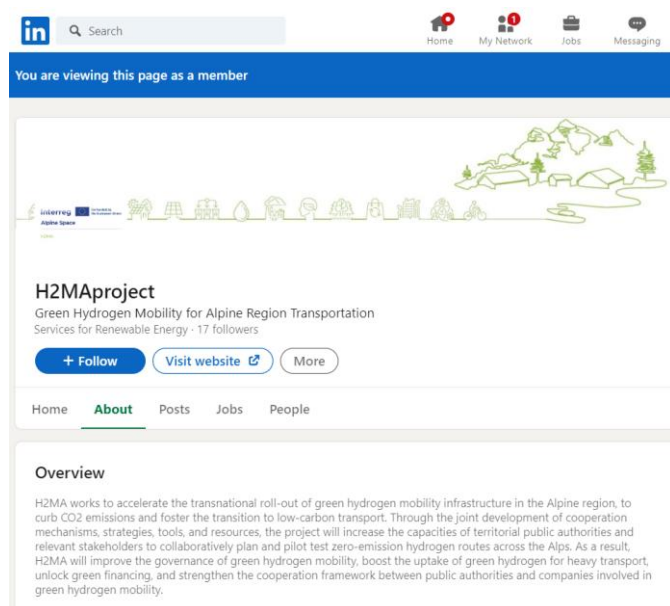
in Search

Home My Network 1 Jobs Messaging

You are viewing this page as a member

Interreg Co-funded by the European Union
Alpine Space

H2MAproject
Green Hydrogen Mobility for Alpine Region Transportation
Services for Renewable Energy · 17 followers

+ Follow Visit website More

Home About Posts Jobs People

Overview

H2MA works to accelerate the transnational roll-out of green hydrogen mobility infrastructure in the Alpine region, to curb CO2 emissions and foster the transition to low-carbon transport. Through the joint development of cooperation mechanisms, strategies, tools, and resources, the project will increase the capacities of territorial public authorities and relevant stakeholders to collaboratively plan and pilot test zero-emission hydrogen routes across the Alps. As a result, H2MA will improve the governance of green hydrogen mobility, boost the uptake of green hydrogen for heavy transport, unlock green financing, and strengthen the cooperation framework between public authorities and companies involved in green hydrogen mobility.